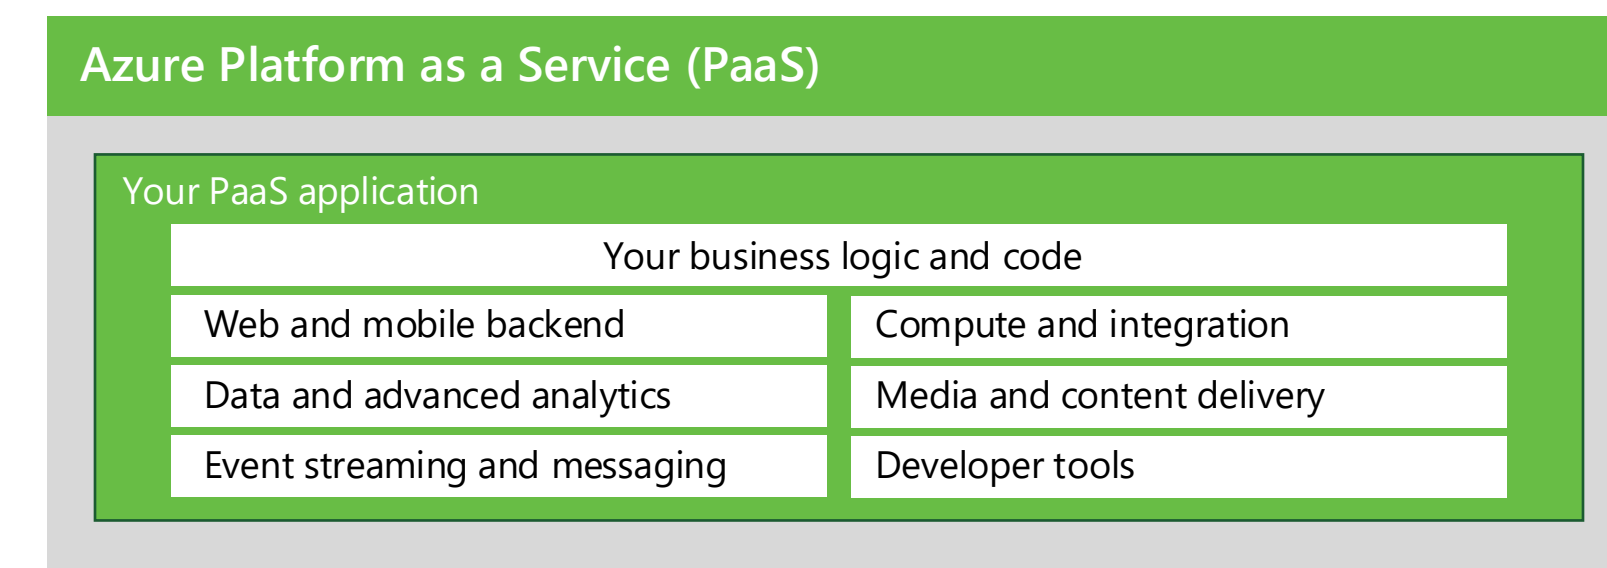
Azure Platform as a Service (PaaS)

Your PaaS application

Your business logic and code

Web and mobile backend

Compute and integration

Data and advanced analytics

Media and content delivery

Event streaming and messaging

Developer tools